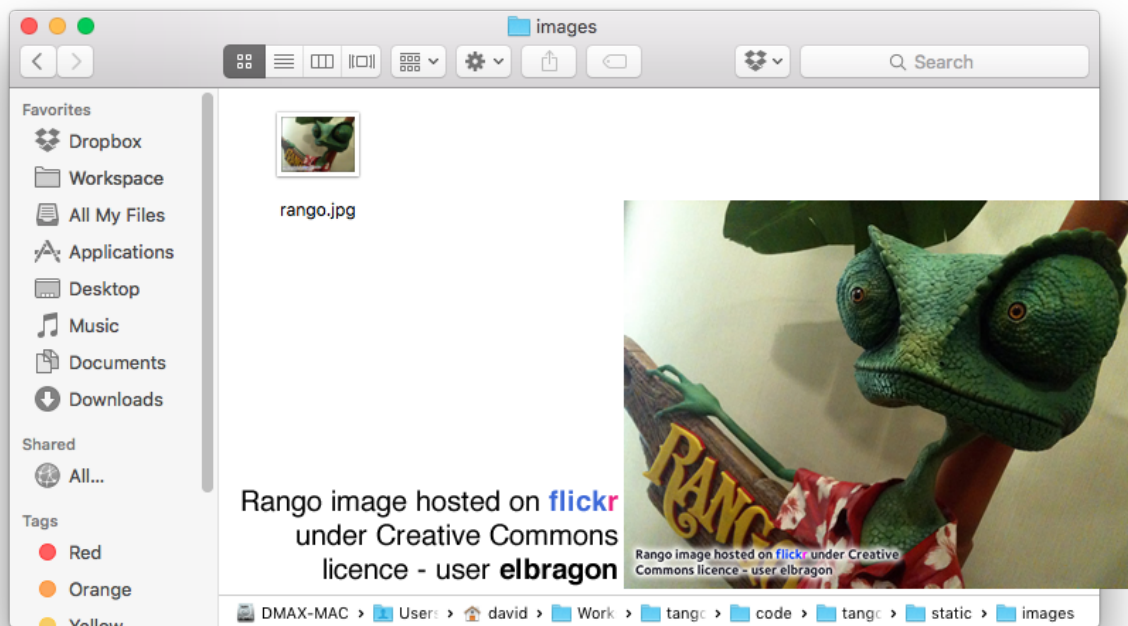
images

Search

Favorites
Dropbox
Workspace
All My Files
Applications
Desktop
Music
Documents
Downloads

Shared
All...

Tags
Red
Orange
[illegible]

rango.jpg

RANGO

Rango image hosted on flickr under Creative Commons licence - user elbragon

Rango image hosted on flickr under Creative Commons licence - user elbragon

DMAX-MAC › Users › david › Work › tango › code › tango › static › images